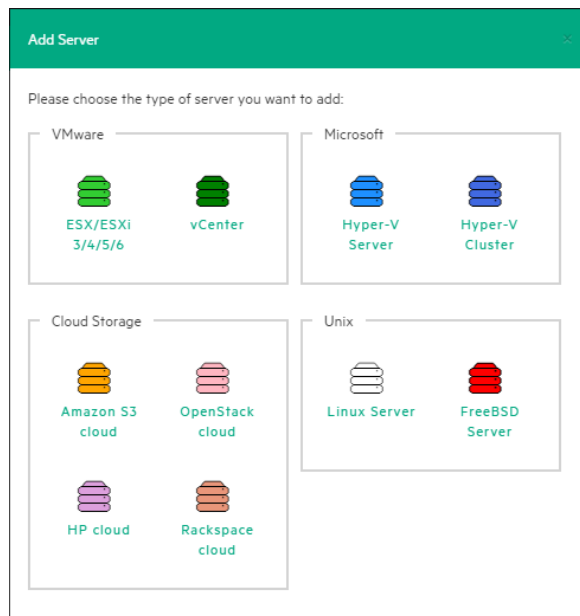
Add Server

Please choose the type of server you want to add:

VMware

ESX/ESXi 3/4/5/6

vCenter

Microsoft

Hyper-V Server

Hyper-V Cluster

Cloud Storage

Amazon S3 cloud

OpenStack cloud

HP cloud

Rackspace cloud

Unix

Linux Server

FreeBSD Server